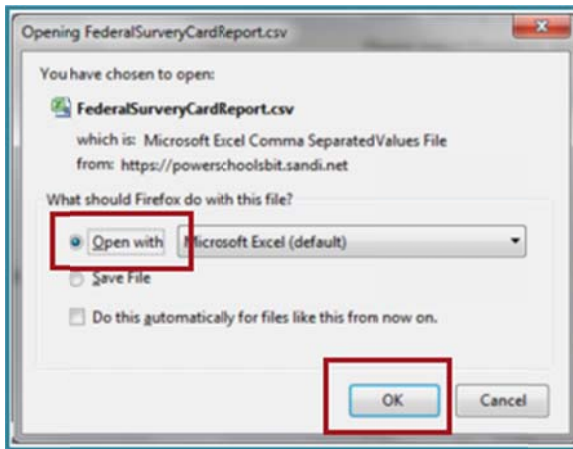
Opening FederalSurveryCardReport.csv

You have chosen to open:

FederalSurveryCardReport.csv

which is: Microsoft Excel Comma SeparatedValues File

from: https://powerschoolsbit.sandi.net

What should Firefox do with this file?

Open with Microsoft Excel (default)

Save File

Do this automatically for files like this from now on.

OK

Cancel